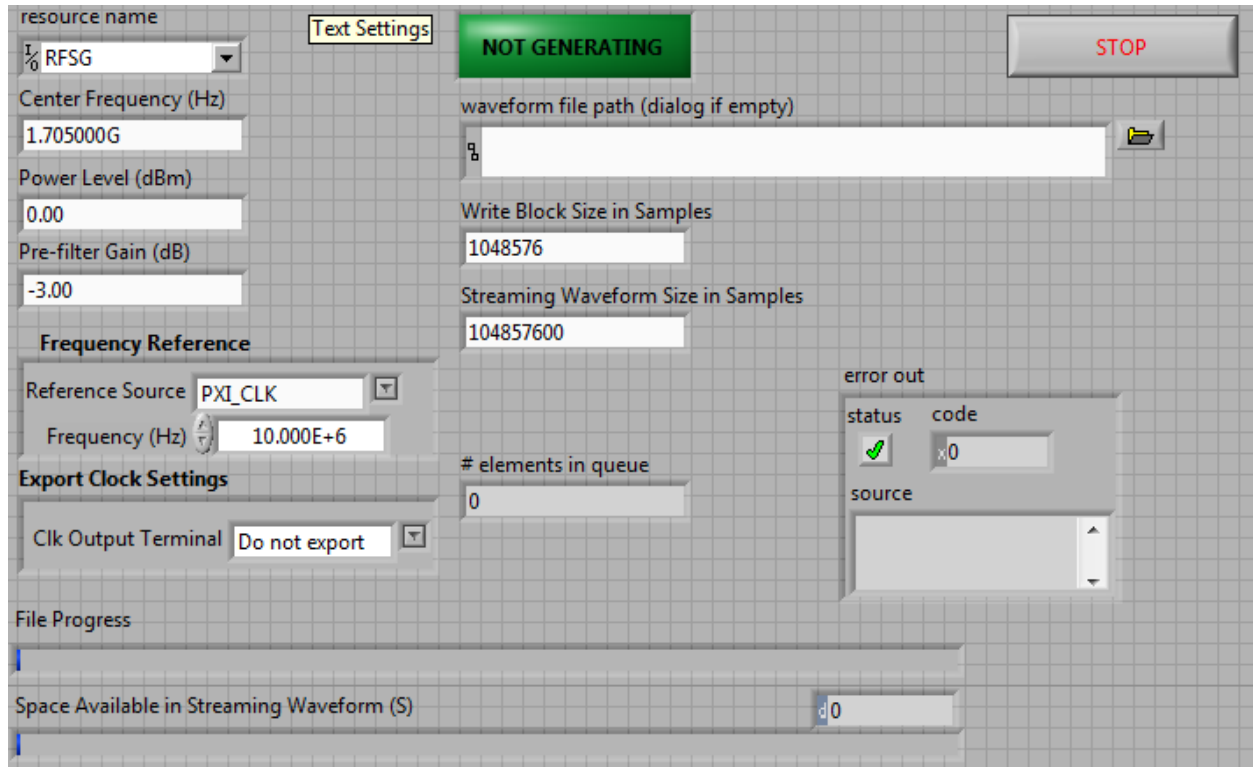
resource name

Text Settings

NOT GENERATING

STOP

RFSG

Center Frequency (Hz)

1.705000G

Power Level (dBm)

0.00

Pre-filter Gain (dB)

-3.00

waveform file path (dialog if empty)

Write Block Size in Samples

1048576

Streaming Waveform Size in Samples

104857600

Frequency Reference

Reference Source PXI_CLK

Frequency (Hz) 10.000E+6

Export Clock Settings

Clk Output Terminal Do not export

# elements in queue

0

error out

status

code

0

source

File Progress

Space Available in Streaming Waveform (S)

0